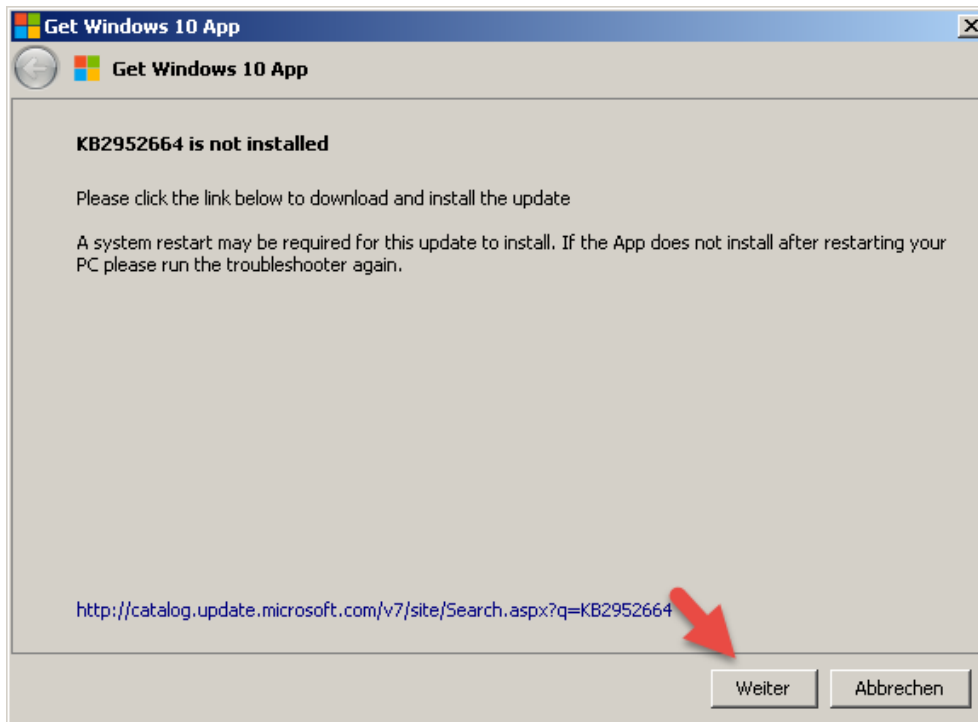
Get Windows 10 App

Get Windows 10 App

KB2952664 is not installed

Please click the link below to download and install the update

A system restart may be required for this update to install. If the App does not install after restarting your PC please run the troubleshooter again.

http://catalog.update.microsoft.com/v7/site/Search.aspx?q=KB2952664

Weiter

Abbrechen